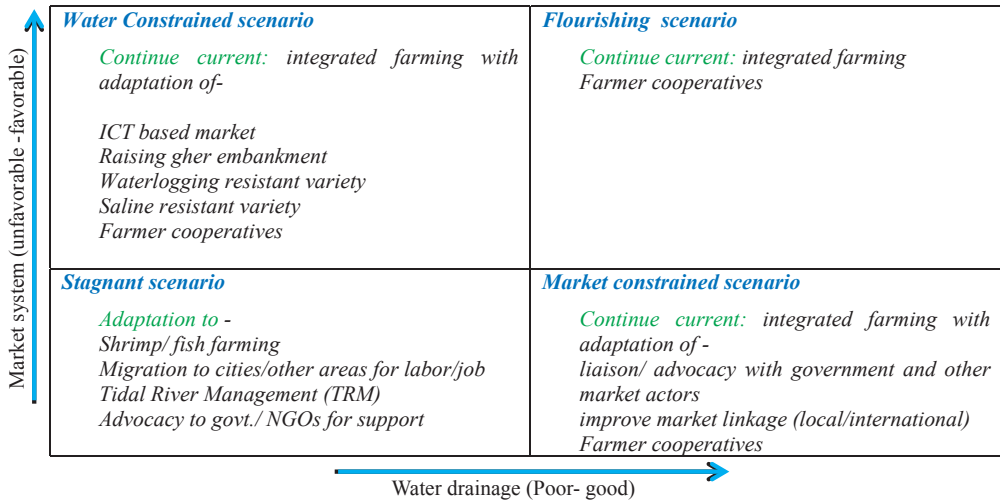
Market system (unfavorable -favorable)

| Water Constrained scenario<br><br>Continue current: integrated farming with adaptation of-<br><br>ICT based market<br>Raising gher embankment<br>Waterlogging resistant variety<br>Saline resistant variety<br>Farmer cooperatives | Flourishing scenario<br><br>Continue current: integrated farming<br>Farmer cooperatives |
|---|---|
| Stagnant scenario<br><br>Adaptation to -<br>Shrimp/ fish farming<br>Migration to cities/other areas for labor/job<br>Tidal River Management (TRM)<br>Advocacy to govt./ NGOs for support | Market constrained scenario<br><br>Continue current: integrated farming with adaptation of -<br>liaison/ advocacy with government and other market actors<br>improve market linkage (local/international)<br>Farmer cooperatives |

Water drainage (Poor- good)